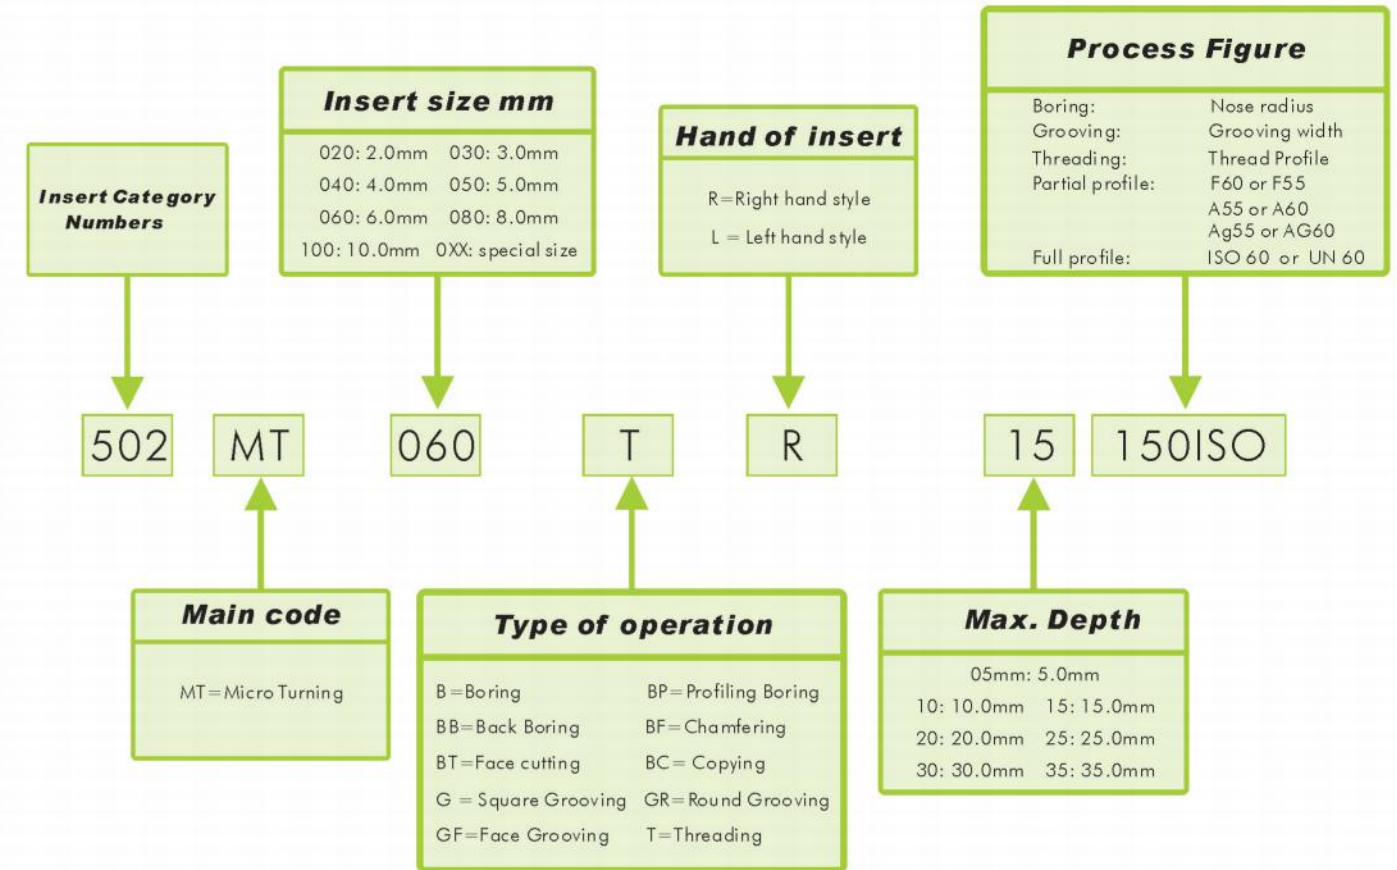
Insert Category Numbers

Insert size mm

020: 2.0mm 030: 3.0mm
040: 4.0mm 050: 5.0mm
060: 6.0mm 080: 8.0mm
100: 10.0mm 0XX: special size

Hand of insert

R=Right hand style
L = Left hand style

Process Figure

| | |
|---|---|
| Boring: | Nose radius |
| Grooving: | Grooving width |
| Threading: | Thread Profile |
| Partial profile: | F60 or F55 |
| | A55 or A60 |
| | Ag55 or AG60 |
| Full profile: | ISO 60 or UN 60 |

502 MT 060 T R 15 150ISO

Main code

MT=Micro Turning

Type of operation

| | |
|---|---|
| B=Boring | BP=Profiling Boring |
| BB=Back Boring | BF=Chamfering |
| BT=Face cutting | BC= Copying |
| G = Square Grooving | GR=Round Grooving |
| GF=Face Grooving | T=Threading |

Max. Depth

05mm: 5.0mm
10: 10.0mm 15: 15.0mm
20: 20.0mm 25: 25.0mm
30: 30.0mm 35: 35.0mm